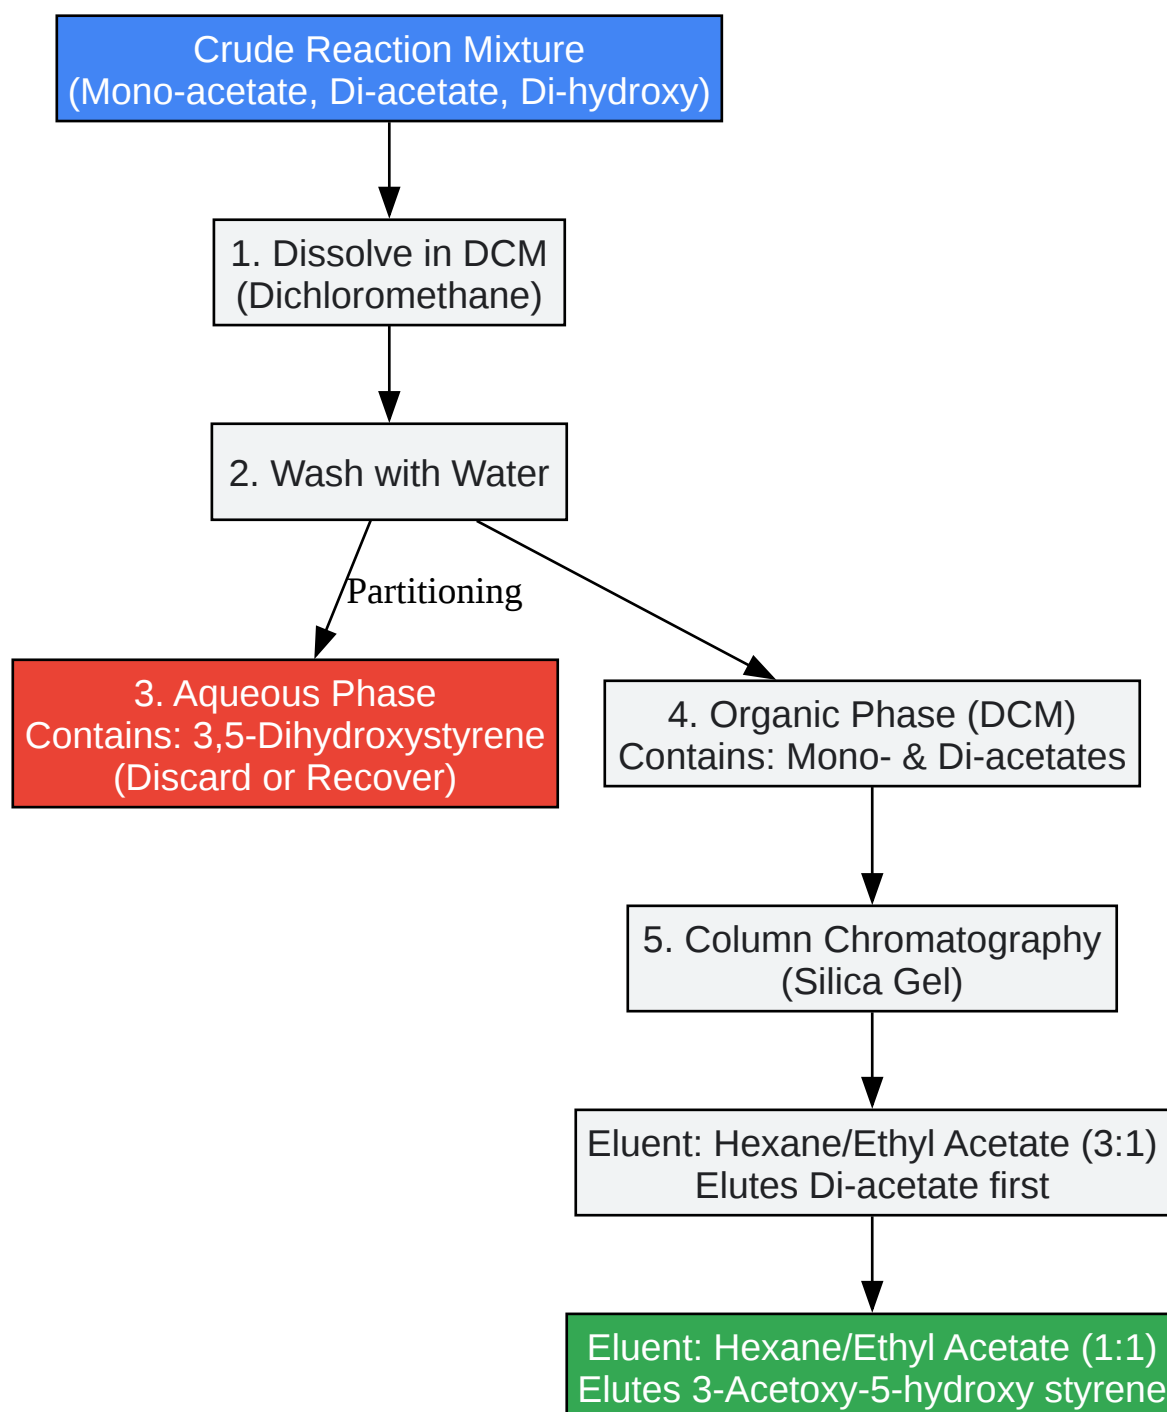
Crude Reaction Mixture
(Mono-acetate, Di-acetate, Di-hydroxy)

1. Dissolve in DCM
(Dichloromethane)

2. Wash with Water

Partitioning

3. Aqueous Phase
Contains: 3,5-Dihydroxystyrene
(Discard or Recover)

4. Organic Phase (DCM)
Contains: Mono- & Di-acetates

5. Column Chromatography
(Silica Gel)

Eluent: Hexane/Ethyl Acetate (3:1)
Elutes Di-acetate first

Eluent: Hexane/Ethyl Acetate (1:1)
Elutes 3-Acetoxy-5-hydroxy styrene